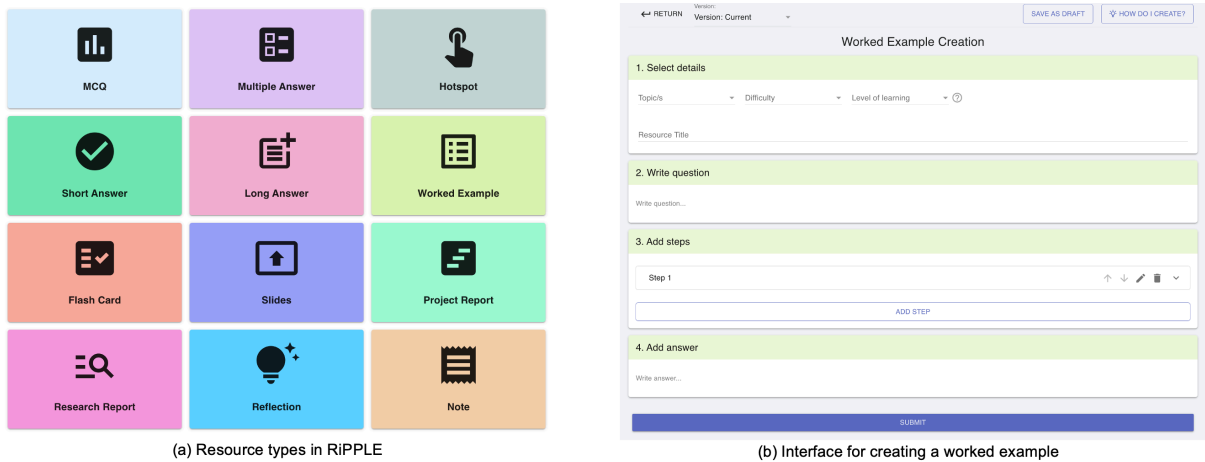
MCQ

Multiple Answer

Hotspot

Short Answer

Long Answer

Worked Example

Flash Card

Slides

Project Report

Research Report

Reflection

Note

(a) Resource types in RiPPLE

RETURN
Version:
Version: Current

SAVE AS DRAFT
HOW DO I CREATE?

Worked Example Creation

1. Select details

Topic/s
Difficulty
Level of learning

Resource Title

2. Write question

Write question...

3. Add steps

Step 1

ADD STEP

4. Add answer

Write answer...

SUBMIT

(b) Interface for creating a worked example